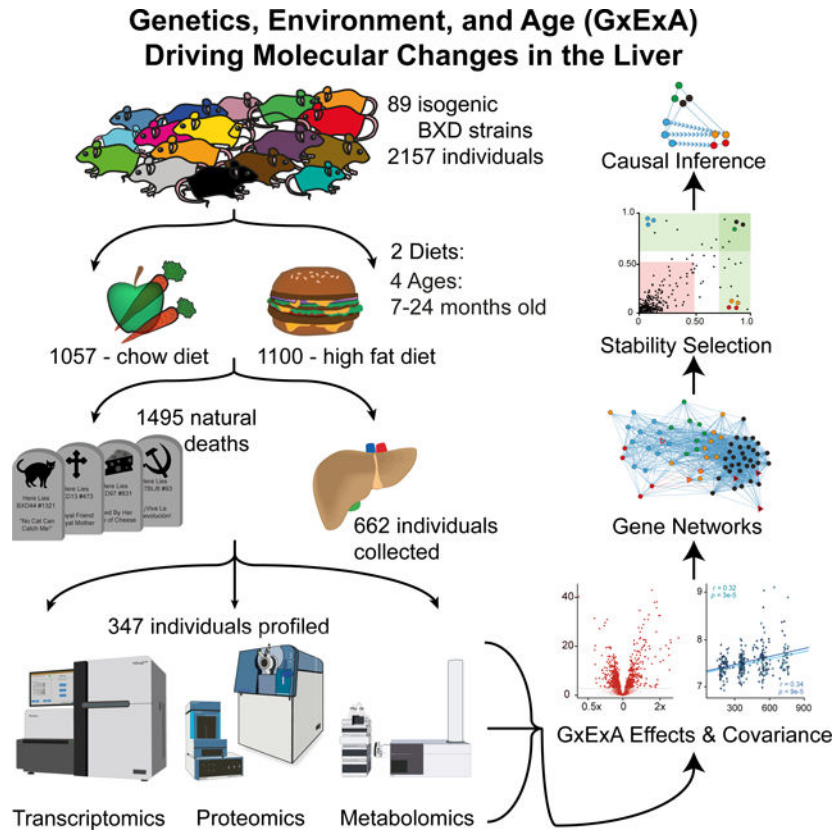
Genetics, Environment, and Age (GxExA) Driving Molecular Changes in the Liver

89 isogenic BXD strains 2157 individuals

2 Diets:
4 Ages: 7-24 months old

1057 - chow diet

1100 - high fat diet

1495 natural deaths

Here Lies BXD44 #1321 "No Cat Can Catch Me"

Here Lies BXD13 #473 Loyal Friend Loyal Mother

Here Lies BXD97 #831 Loved By Her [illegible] of Cheese

Here Lies BXD5 #63 ¡Viva La Revolución!

662 individuals collected

347 individuals profiled

Transcriptomics

Proteomics

Metabolomics

Causal Inference

1.0
0.50
0
0
0.50
1.0

Stability Selection

Gene Networks

40
20
0
0.5x
0
2x

9
8
7
300
600
900
r = 0.32
p = 3e-5
r = 0.34
p = 9e-5

GxExA Effects & Covariance